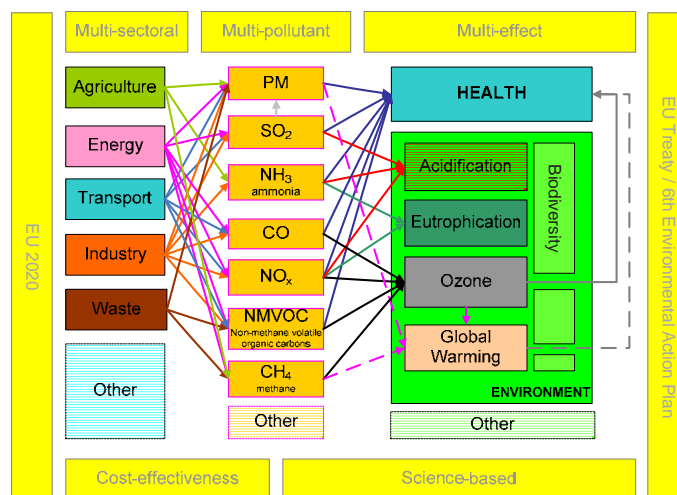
Multi-sectoral

Multi-pollutant

Multi-effect

EU 2020

EU Treaty / 6th Environmental Action Plan

Agriculture

Energy

Transport

Industry

Waste

Other

PM

$SO_2$

$NH_3$ ammonia

CO

$NO_x$

NMVOC Non-methane volatile organic carbons

$CH_4$ methane

Other

HEALTH

Acidification

Eutrophication

Biodiversity

Ozone

Global Warming

ENVIRONMENT

Other

Cost-effectiveness

Science-based